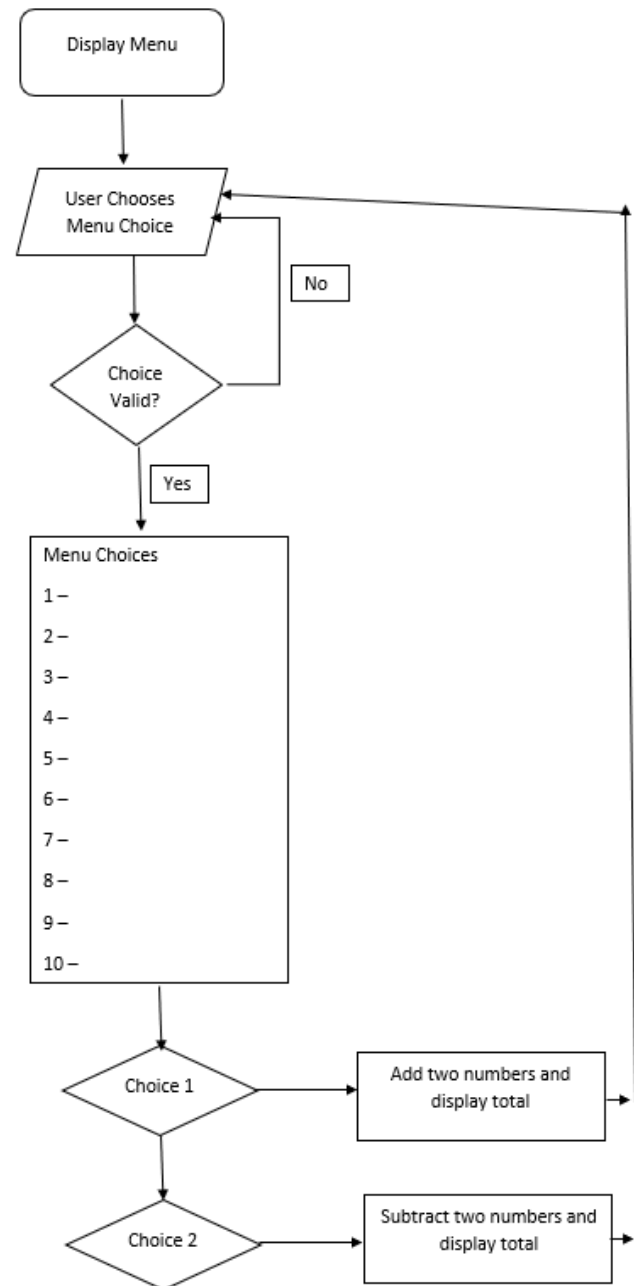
Display Menu

User Chooses Menu Choice

No

Choice Valid?

Yes

Menu Choices

1 –

2 –

3 –

4 –

5 –

6 –

7 –

8 –

9 –

10 –

Choice 1

Add two numbers and display total

Choice 2

Subtract two numbers and display total